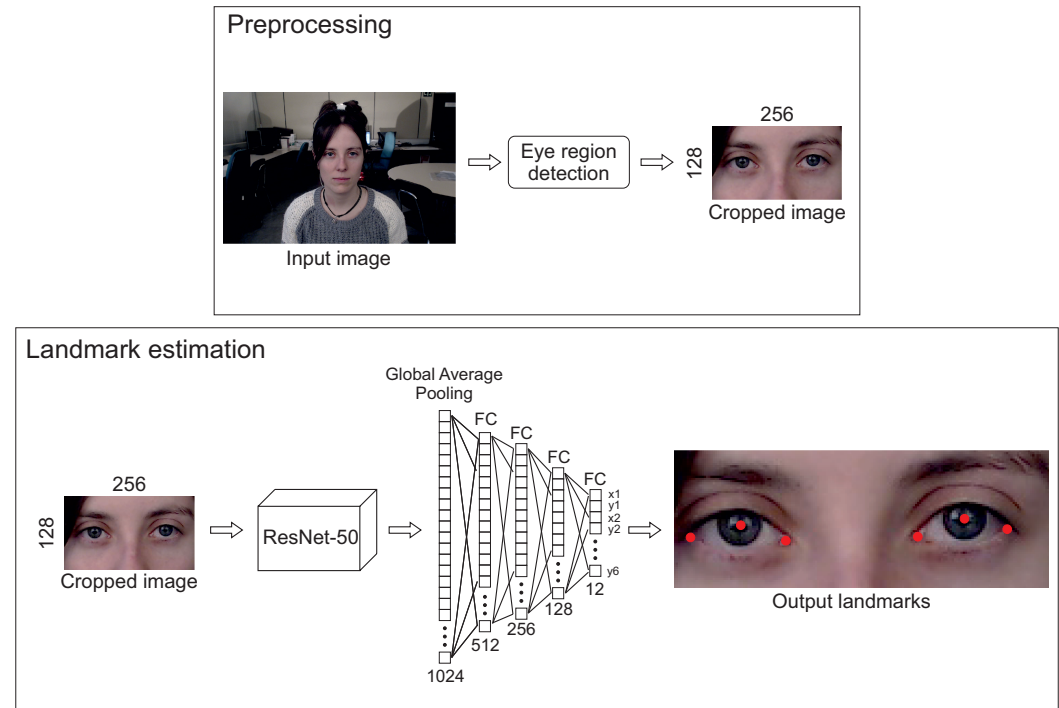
Preprocessing

Input image

Eye region detection

256

128

Cropped image

Landmark estimation

256

128

Cropped image

ResNet-50

Global Average Pooling

FC

FC

FC

FC

1024

512

256

128

12

x1
y1
x2
y2

y6

Output landmarks